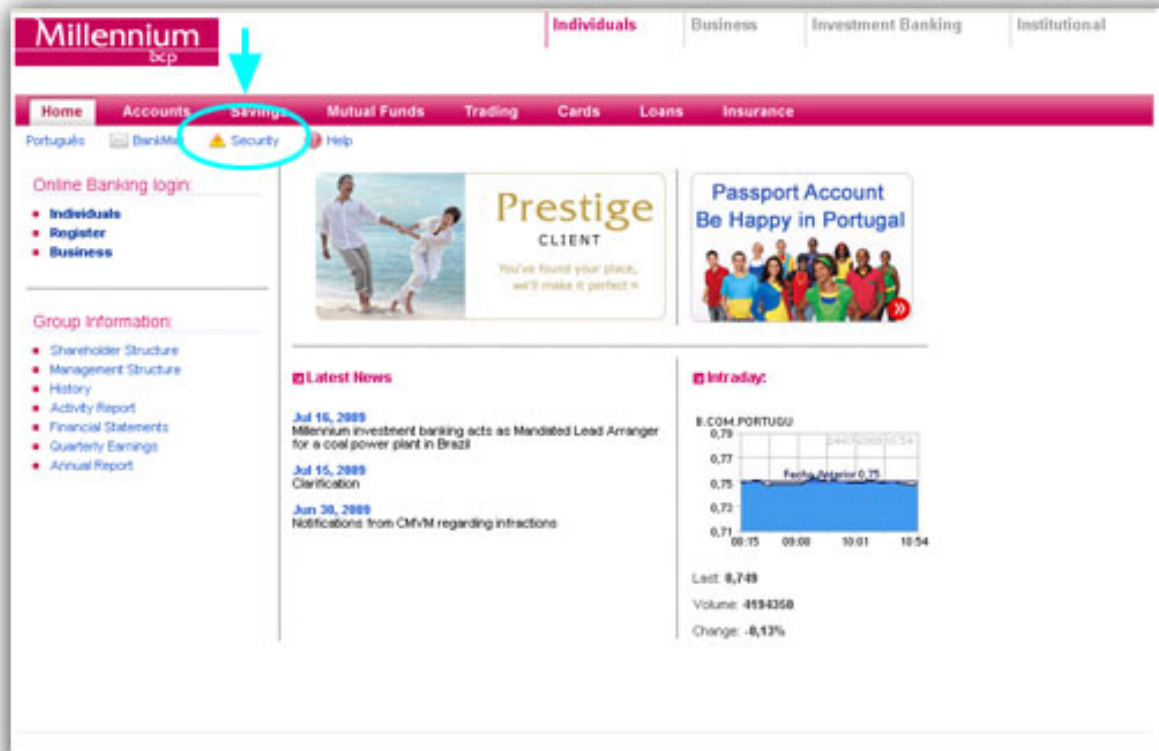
Millennium bcp

Individuals | Business | Investment Banking | Institutional

Home | Accounts | Savings | Mutual Funds | Trading | Cards | Loans | Insurance

Português | BankMi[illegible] | Security | Help

Online Banking login:
- Individuals
- Register
- Business

Group Information:
- Shareholder Structure
- Management Structure
- History
- Activity Report
- Financial Statements
- Quarterly Earnings
- Annual Report

Prestige
CLIENT
You've found your place, we'll make it perfect »

Passport Account
Be Happy in Portugal

Latest News

Jul 16, 2009
Millennium investment banking acts as Mandated Lead Arranger for a coal power plant in Brazil

Jul 15, 2009
Clarification

Jun 30, 2009
Notifications from CMVM regarding infractions

Intraday:

B.COM.PORTUGU
0,79
0,77
0,75
0,73
0,71
24/07/2009 10:54
Fecho Anterior 0,75
08:15 09:08 10:01 10:54

Last: 0,749
Volume: 4194358
Change: -0,13%